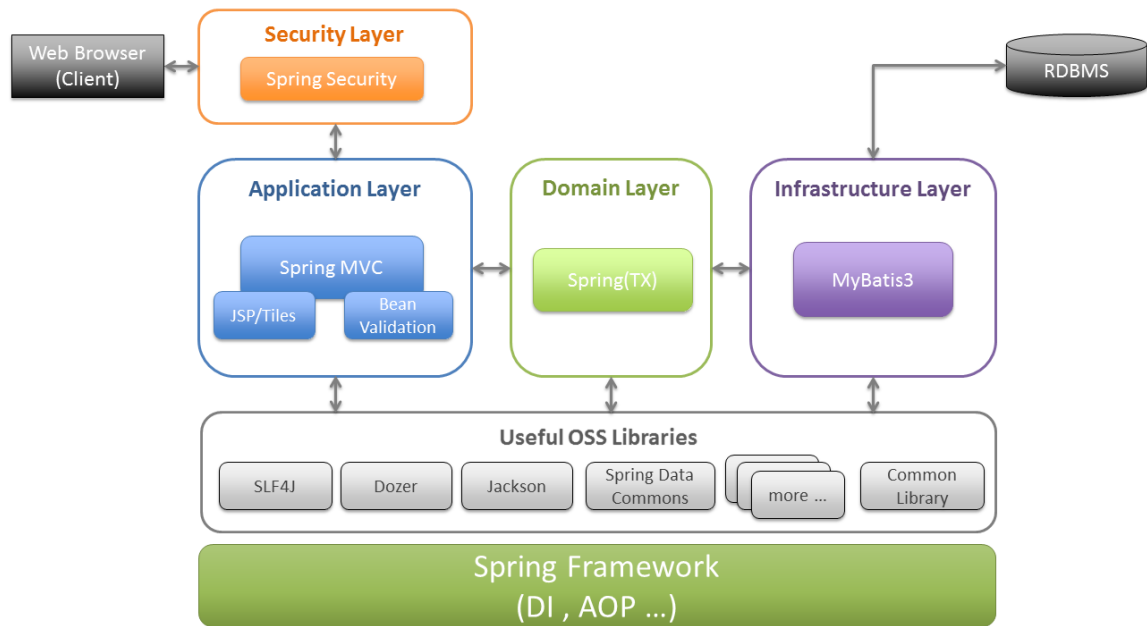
Web Browser (Client)

Security Layer

Spring Security

RDBMS

Application Layer

Spring MVC

JSP/Tiles

Bean Validation

Domain Layer

Spring(TX)

Infrastructure Layer

MyBatis3

Useful OSS Libraries

SLF4J

Dozer

Jackson

Spring Data Commons

more ...

Common Library

Spring Framework
(DI , AOP ...)